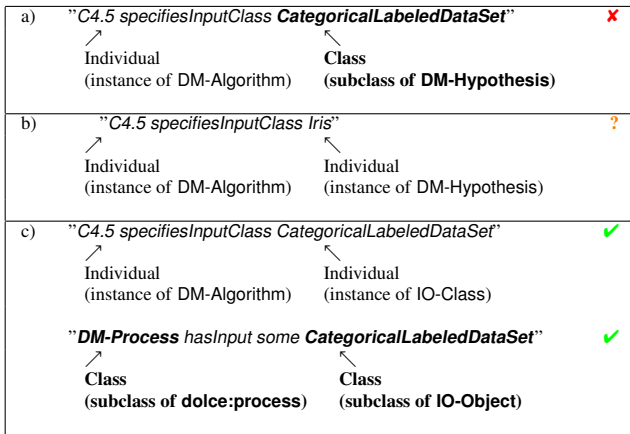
| a) | "C4.5 specifiesInputClass **CategoricalLabeledDataSet**" ↗ Individual (instance of DM-Algorithm) ↖ **Class (subclass of DM-Hypothesis)** | ✘ |
|---|---|---|
| b) | "C4.5 specifiesInputClass Iris" ↗ Individual (instance of DM-Algorithm) ↖ Individual (instance of DM-Hypothesis) | ? |
| c) | "C4.5 specifiesInputClass CategoricalLabeledDataSet" ↗ Individual (instance of DM-Algorithm) ↖ Individual (instance of IO-Class) | ✔ |
| | "**DM-Process** hasInput some **CategoricalLabeledDataSet**" ↗ **Class (subclass of dolce:process)** ↖ **Class (subclass of IO-Object)** | ✔ |